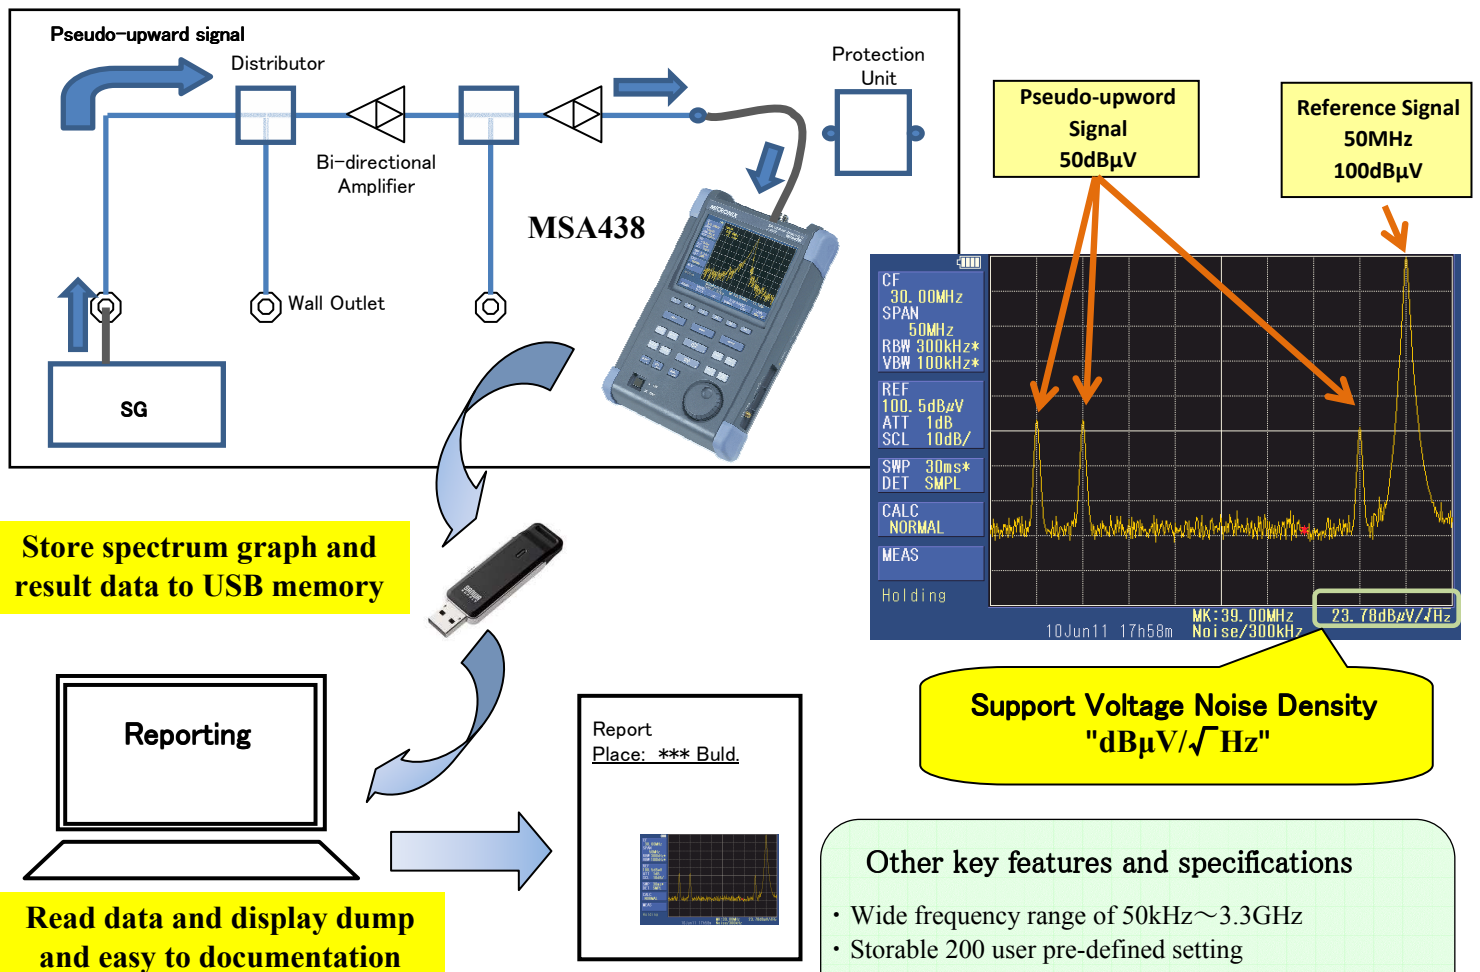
Pseudo-upward signal

Distributor

Protection Unit

Bi-directional Amplifier

MSA438

Wall Outlet

SG

Pseudo-upword Signal 50dBμV

Reference Signal 50MHz 100dBμV

CF 30. 00MHz
SPAN 50MHz
RBW 300kHz*
VBW 100kHz*

REF 100. 5dBμV
ATT 1dB
SCL 10dB/

SWP 30ms*
DET SMPL

CALC NORMAL

MEAS

Holding

10Jun11 17h58m

MK:39. 00MHz Noise/300kHz

23. 78dBμV/$\sqrt{}$Hz

Store spectrum graph and result data to USB memory

Reporting

Report
Place: *** Buld.

Support Voltage Noise Density "dBμV/$\sqrt{}$Hz"

Read data and display dump and easy to documentation

Other key features and specifications

・Wide frequency range of 50kHz～3.3GHz
・Storable 200 user pre-defined setting